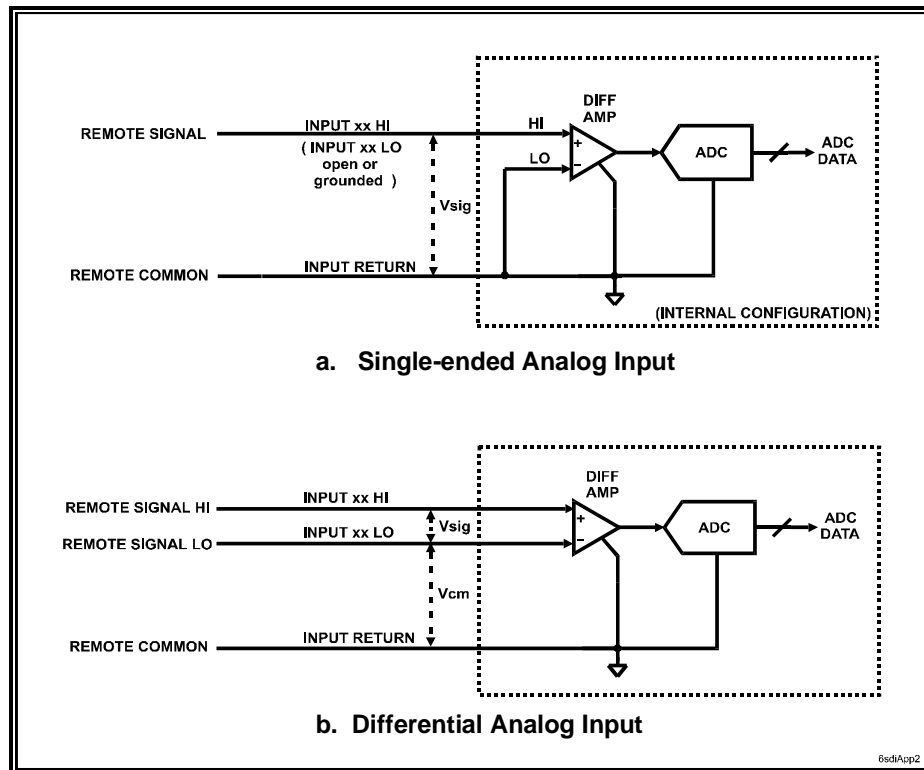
DIFF AMP

REMOTE SIGNAL

INPUT xx HI

( INPUT xx LO open or grounded )

HI

LO

+

−

ADC

ADC DATA

Vsig

REMOTE COMMON

INPUT RETURN

(INTERNAL CONFIGURATION)

a. Single-ended Analog Input

DIFF AMP

REMOTE SIGNAL HI

INPUT xx HI

REMOTE SIGNAL LO

INPUT xx LO

Vsig

+

−

ADC

ADC DATA

Vcm

REMOTE COMMON

INPUT RETURN

b. Differential Analog Input

6sdiApp2